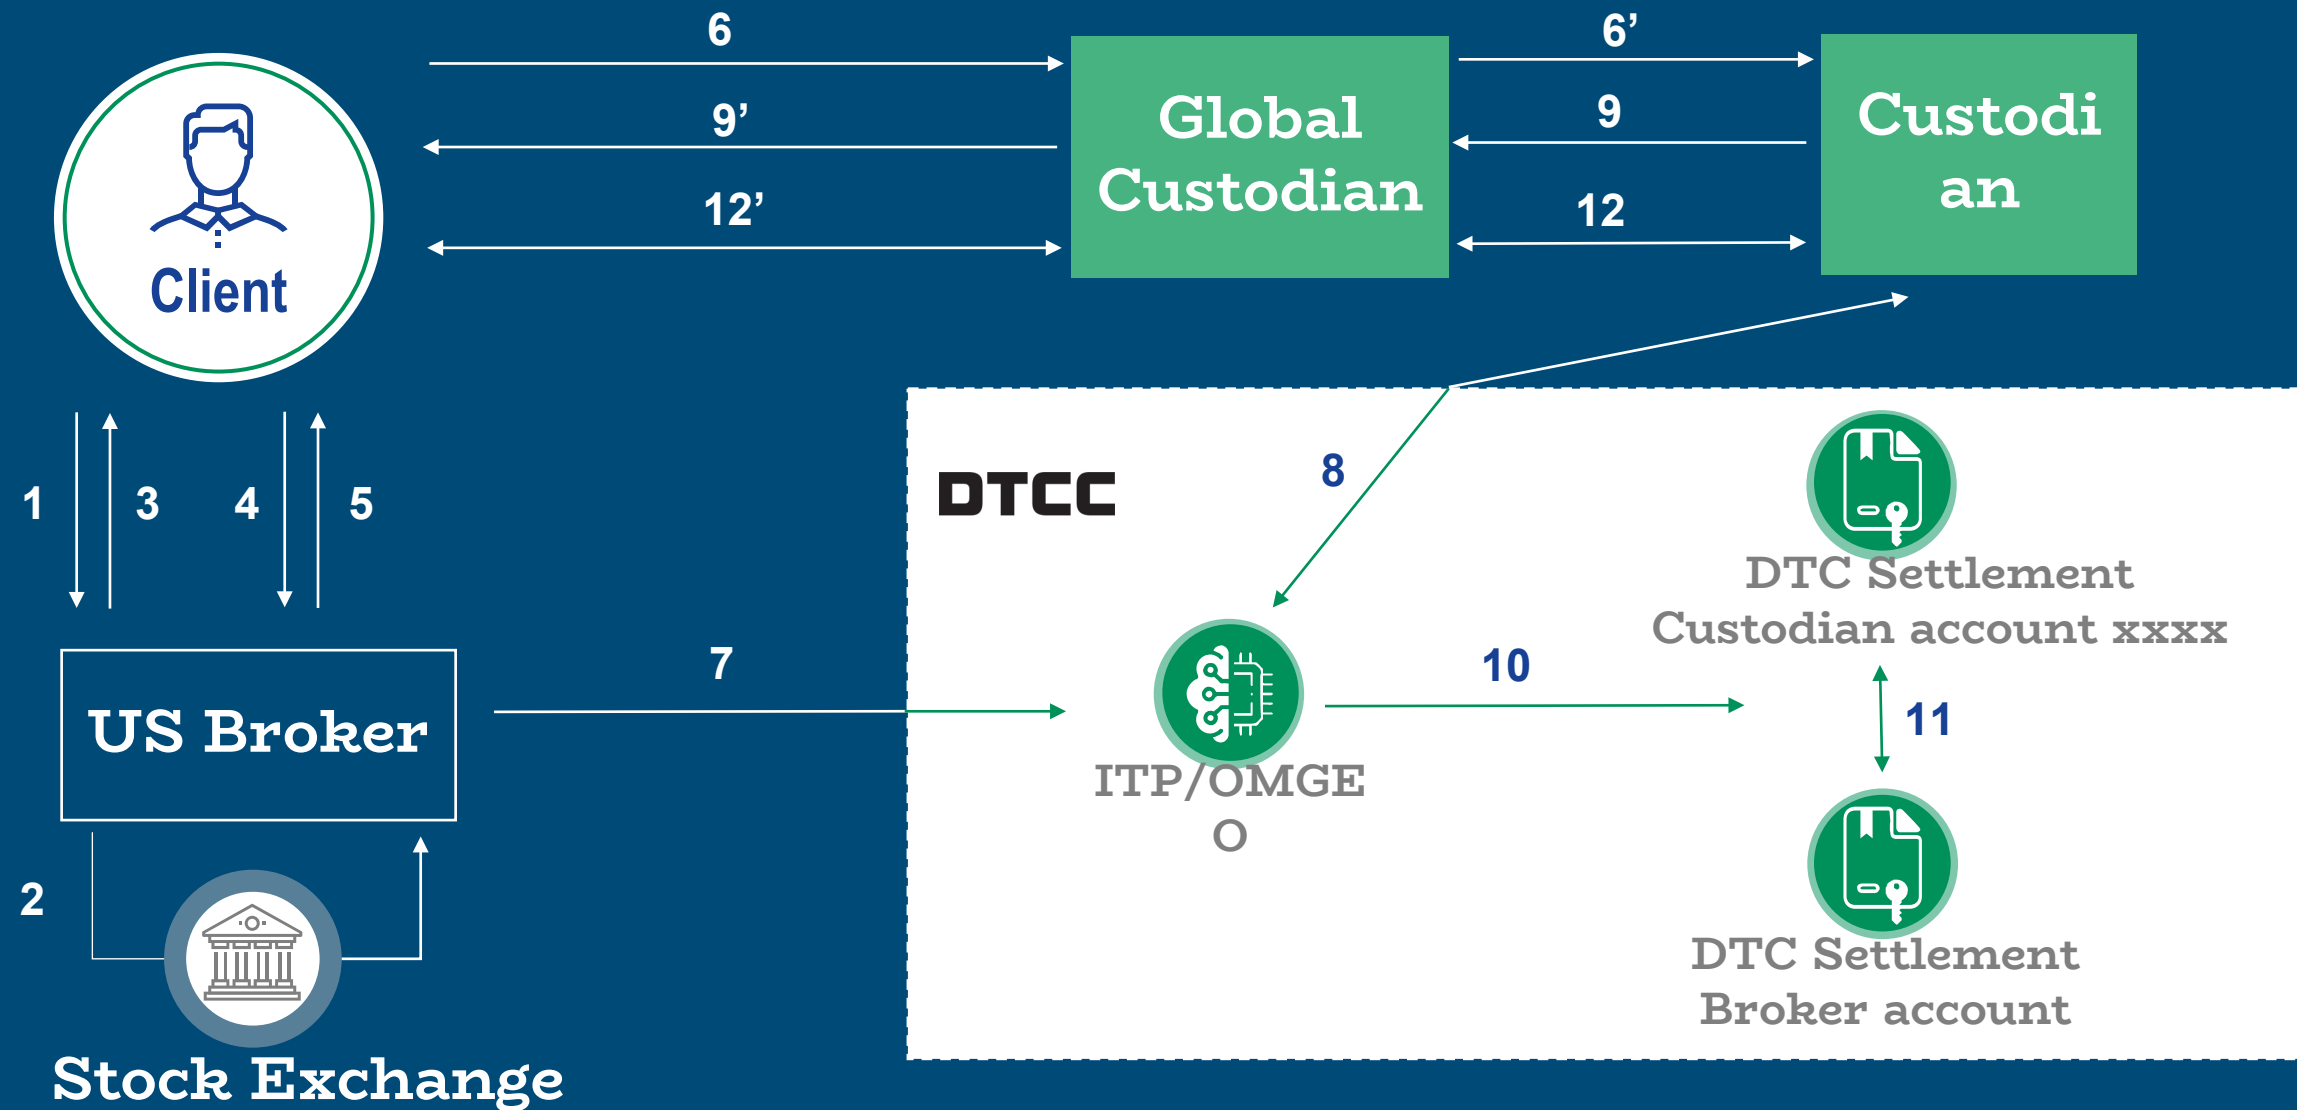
6

9’

12’

Global Custodian

6’

9

12

Custodi an

Client

1

3

4

5

US Broker

2

Stock Exchange

7

DTCC

8

ITP/OMGE O

10

DTC Settlement Custodian account xxxx

11

DTC Settlement Broker account